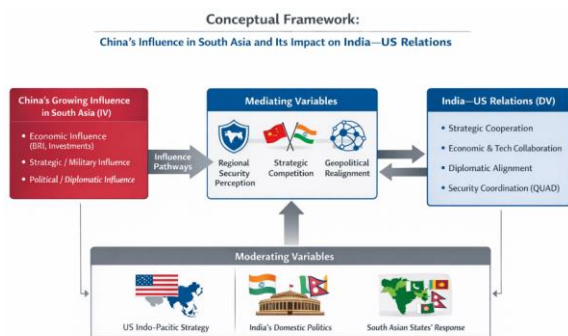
Conceptual Framework:

China's Influence in South Asia and Its Impact on India—US Relations

China's Growing Influence in South Asia (IV)

• Economic Influence (BRI, Investments)

• Strategic / Military Influence

• Political / Diplomatic Influence

Influence Pathways

Mediating Variables

Regional Security Perception

Strategic Competition

Geopolitical Realignment

India—US Relations (DV)

• Strategic Cooperation

• Economic & Tech Collaboration

• Diplomatic Alignment

• Security Coordination (QUAD)

Moderating Variables

US Indo-Pacific Strategy

India's Domestic Politics

South Asian States' Response